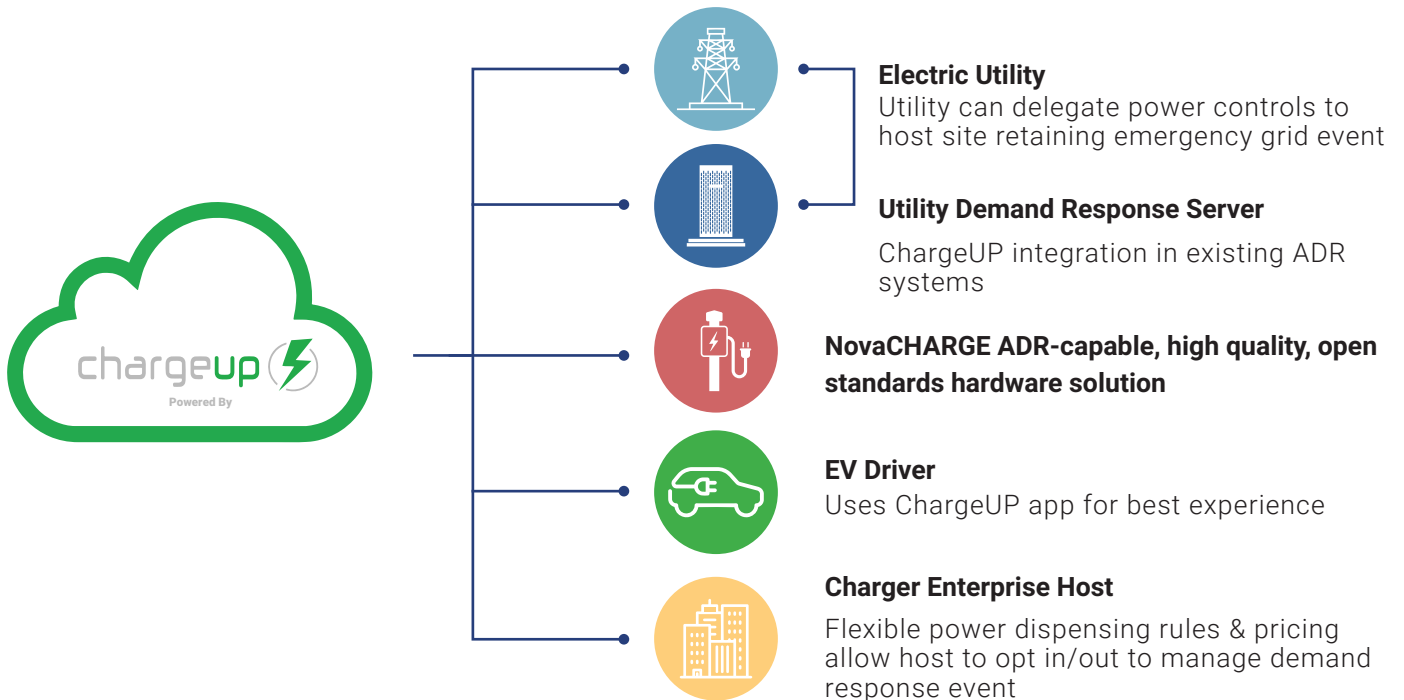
chargeup

Powered By

Electric Utility
Utility can delegate power controls to host site retaining emergency grid event

Utility Demand Response Server
ChargeUP integration in existing ADR systems

NovaCHARGE ADR-capable, high quality, open standards hardware solution

EV Driver
Uses ChargeUP app for best experience

Charger Enterprise Host
Flexible power dispensing rules & pricing allow host to opt in/out to manage demand response event